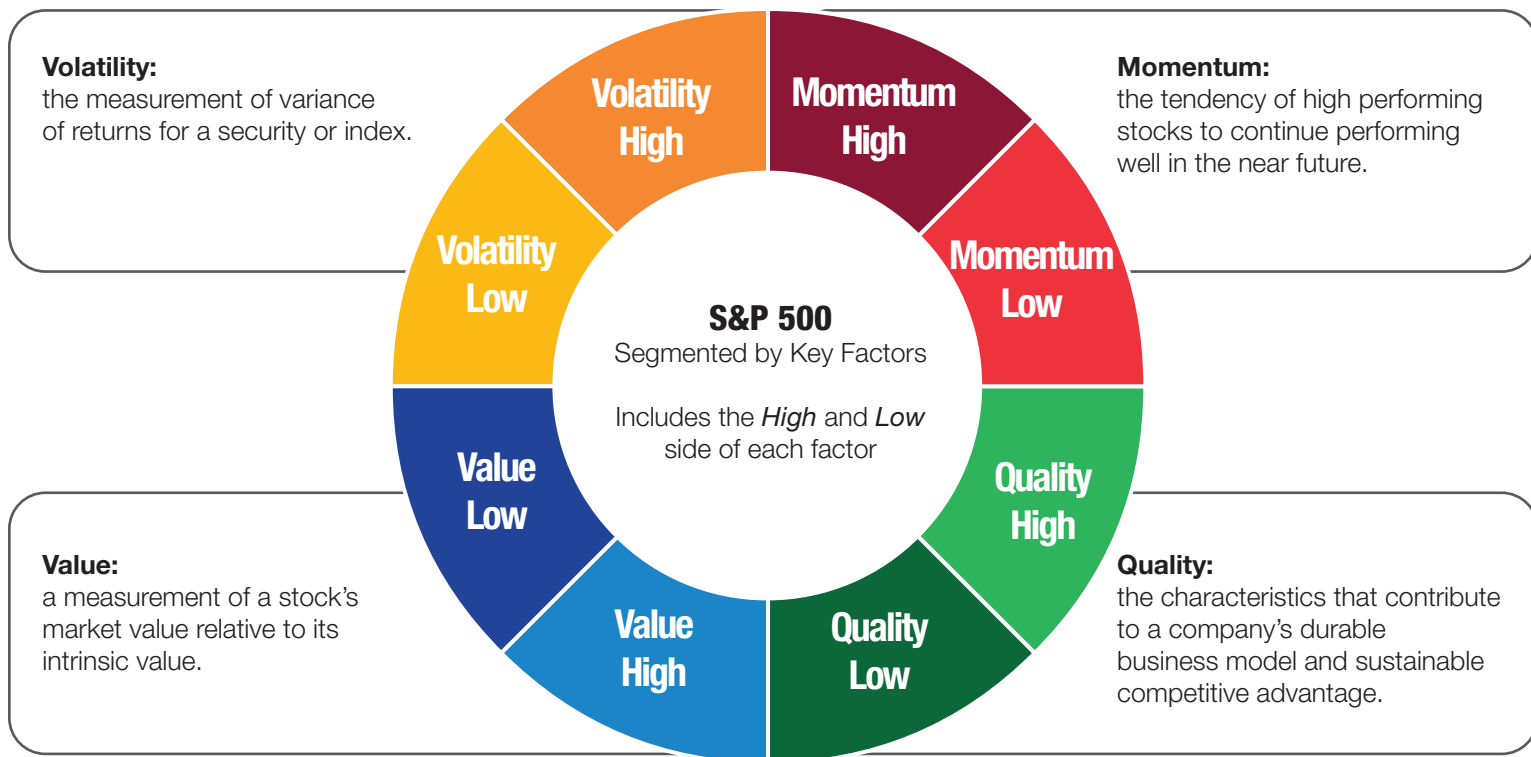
**Volatility:**
the measurement of variance of returns for a security or index.

Volatility High

Momentum High

**Momentum:**
the tendency of high performing stocks to continue performing well in the near future.

Volatility Low

Momentum Low

**S&P 500**
Segmented by Key Factors

Includes the *High* and *Low* side of each factor

Value Low

Quality High

**Value:**
a measurement of a stock's market value relative to its intrinsic value.

Value High

Quality Low

**Quality:**
the characteristics that contribute to a company's durable business model and sustainable competitive advantage.